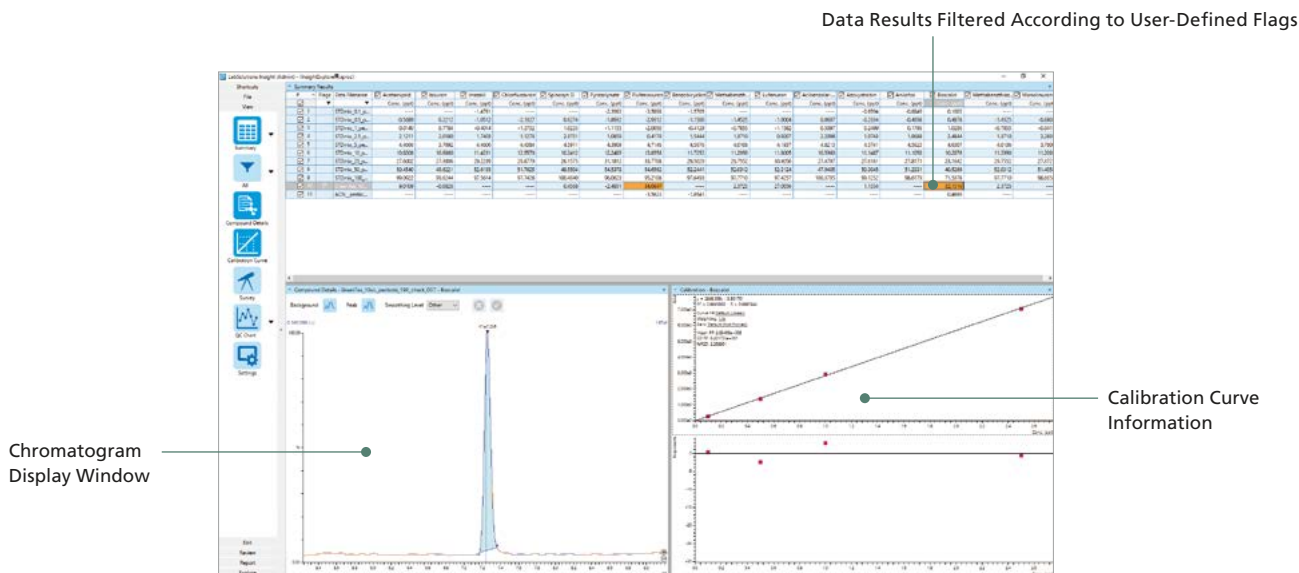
Data Results Filtered According to User-Defined Flags

Chromatogram Display Window

Calibration Curve Information

Shortcuts
File
View
Summary
All
Compound Details
Calibration Curve
Survey
QC Chart
Settings
Edit
Review
Report

Summary Results
Compound Details
Calibration
Background
Peak
Smoothing Level